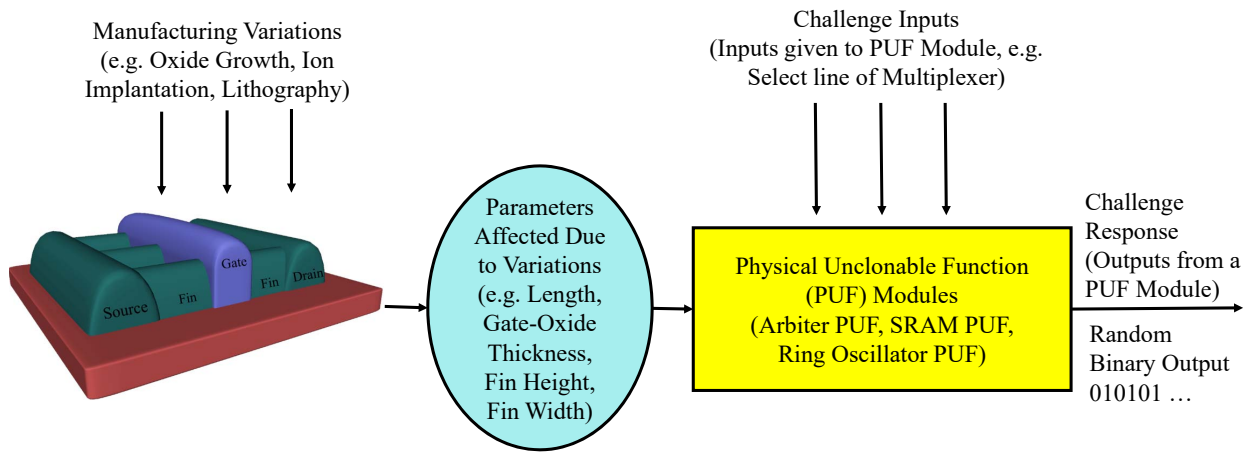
Manufacturing Variations
(e.g. Oxide Growth, Ion Implantation, Lithography)

Gate
Source
Fin
Fin
Drain

Parameters Affected Due to Variations (e.g. Length, Gate-Oxide Thickness, Fin Height, Fin Width)

Challenge Inputs
(Inputs given to PUF Module, e.g. Select line of Multiplexer)

Physical Unclonable Function (PUF) Modules
(Arbiter PUF, SRAM PUF, Ring Oscillator PUF)

Challenge Response
(Outputs from a PUF Module)

Random Binary Output
010101 …